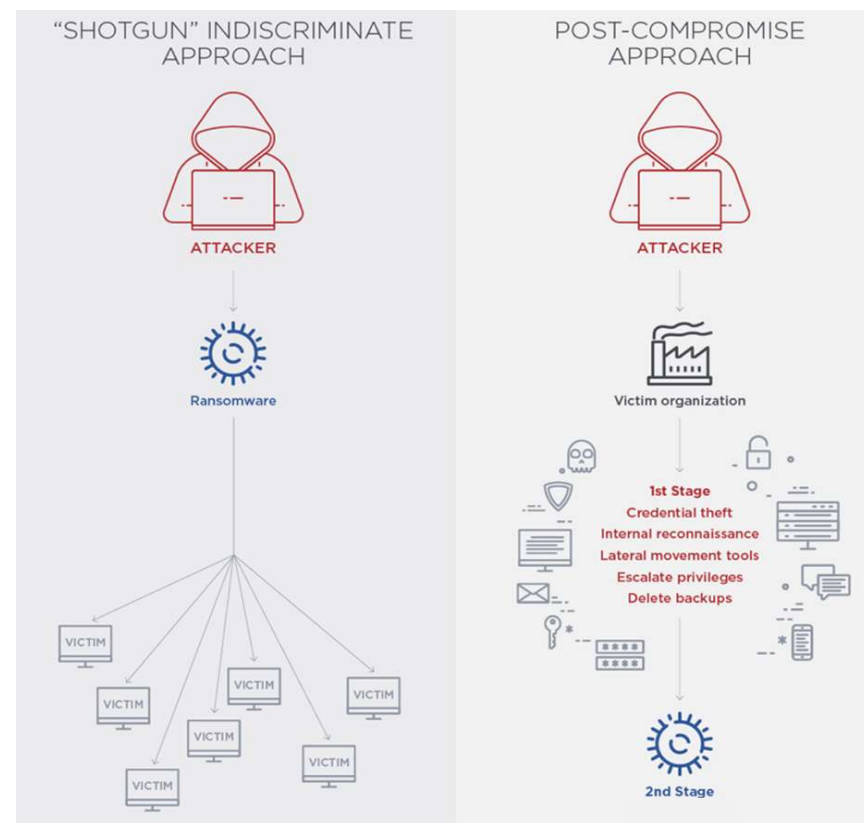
"SHOTGUN" INDISCRIMINATE APPROACH

ATTACKER

Ransomware

VICTIM

VICTIM

VICTIM

VICTIM

VICTIM

VICTIM

VICTIM

POST-COMPROMISE APPROACH

ATTACKER

Victim organization

1st Stage
Credential theft
Internal reconnaissance
Lateral movement tools
Escalate privileges
Delete backups

2nd Stage